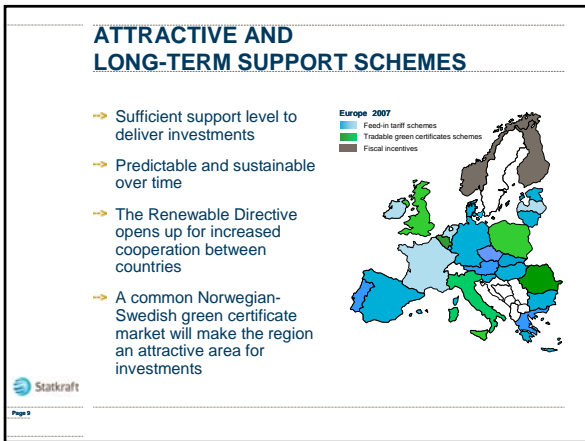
ATTRACTIVE AND LONG-TERM SUPPORT SCHEMES

Sufficient support level to deliver investments

Predictable and sustainable over time

The Renewable Directive opens up for increased cooperation between countries

A common Norwegian-Swedish green certificate market will make the region an attractive area for investments

Europe 2007
Feed-in tariff schemes
Tradable green certificates schemes
Fiscal incentives

Statkraft

Page 9